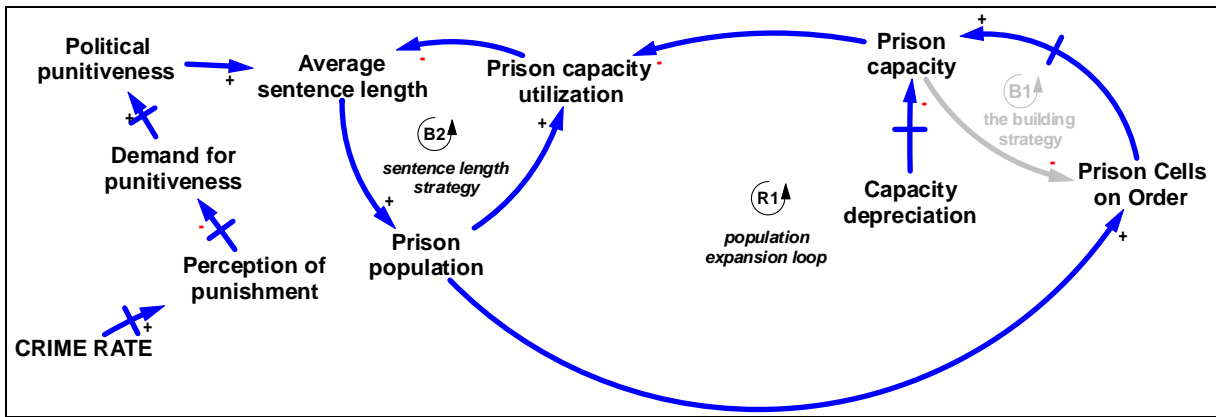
Political punitiveness

+

Average sentence length

-

Prison capacity utilization

-

Prison capacity

+

B1

the building strategy

-

Prison Cells on Order

+

B2

sentence length strategy

+

Demand for punitiveness

+

-

Perception of punishment

+

CRIME RATE

+

Prison population

+

R1

population expansion loop

-

Capacity depreciation

+